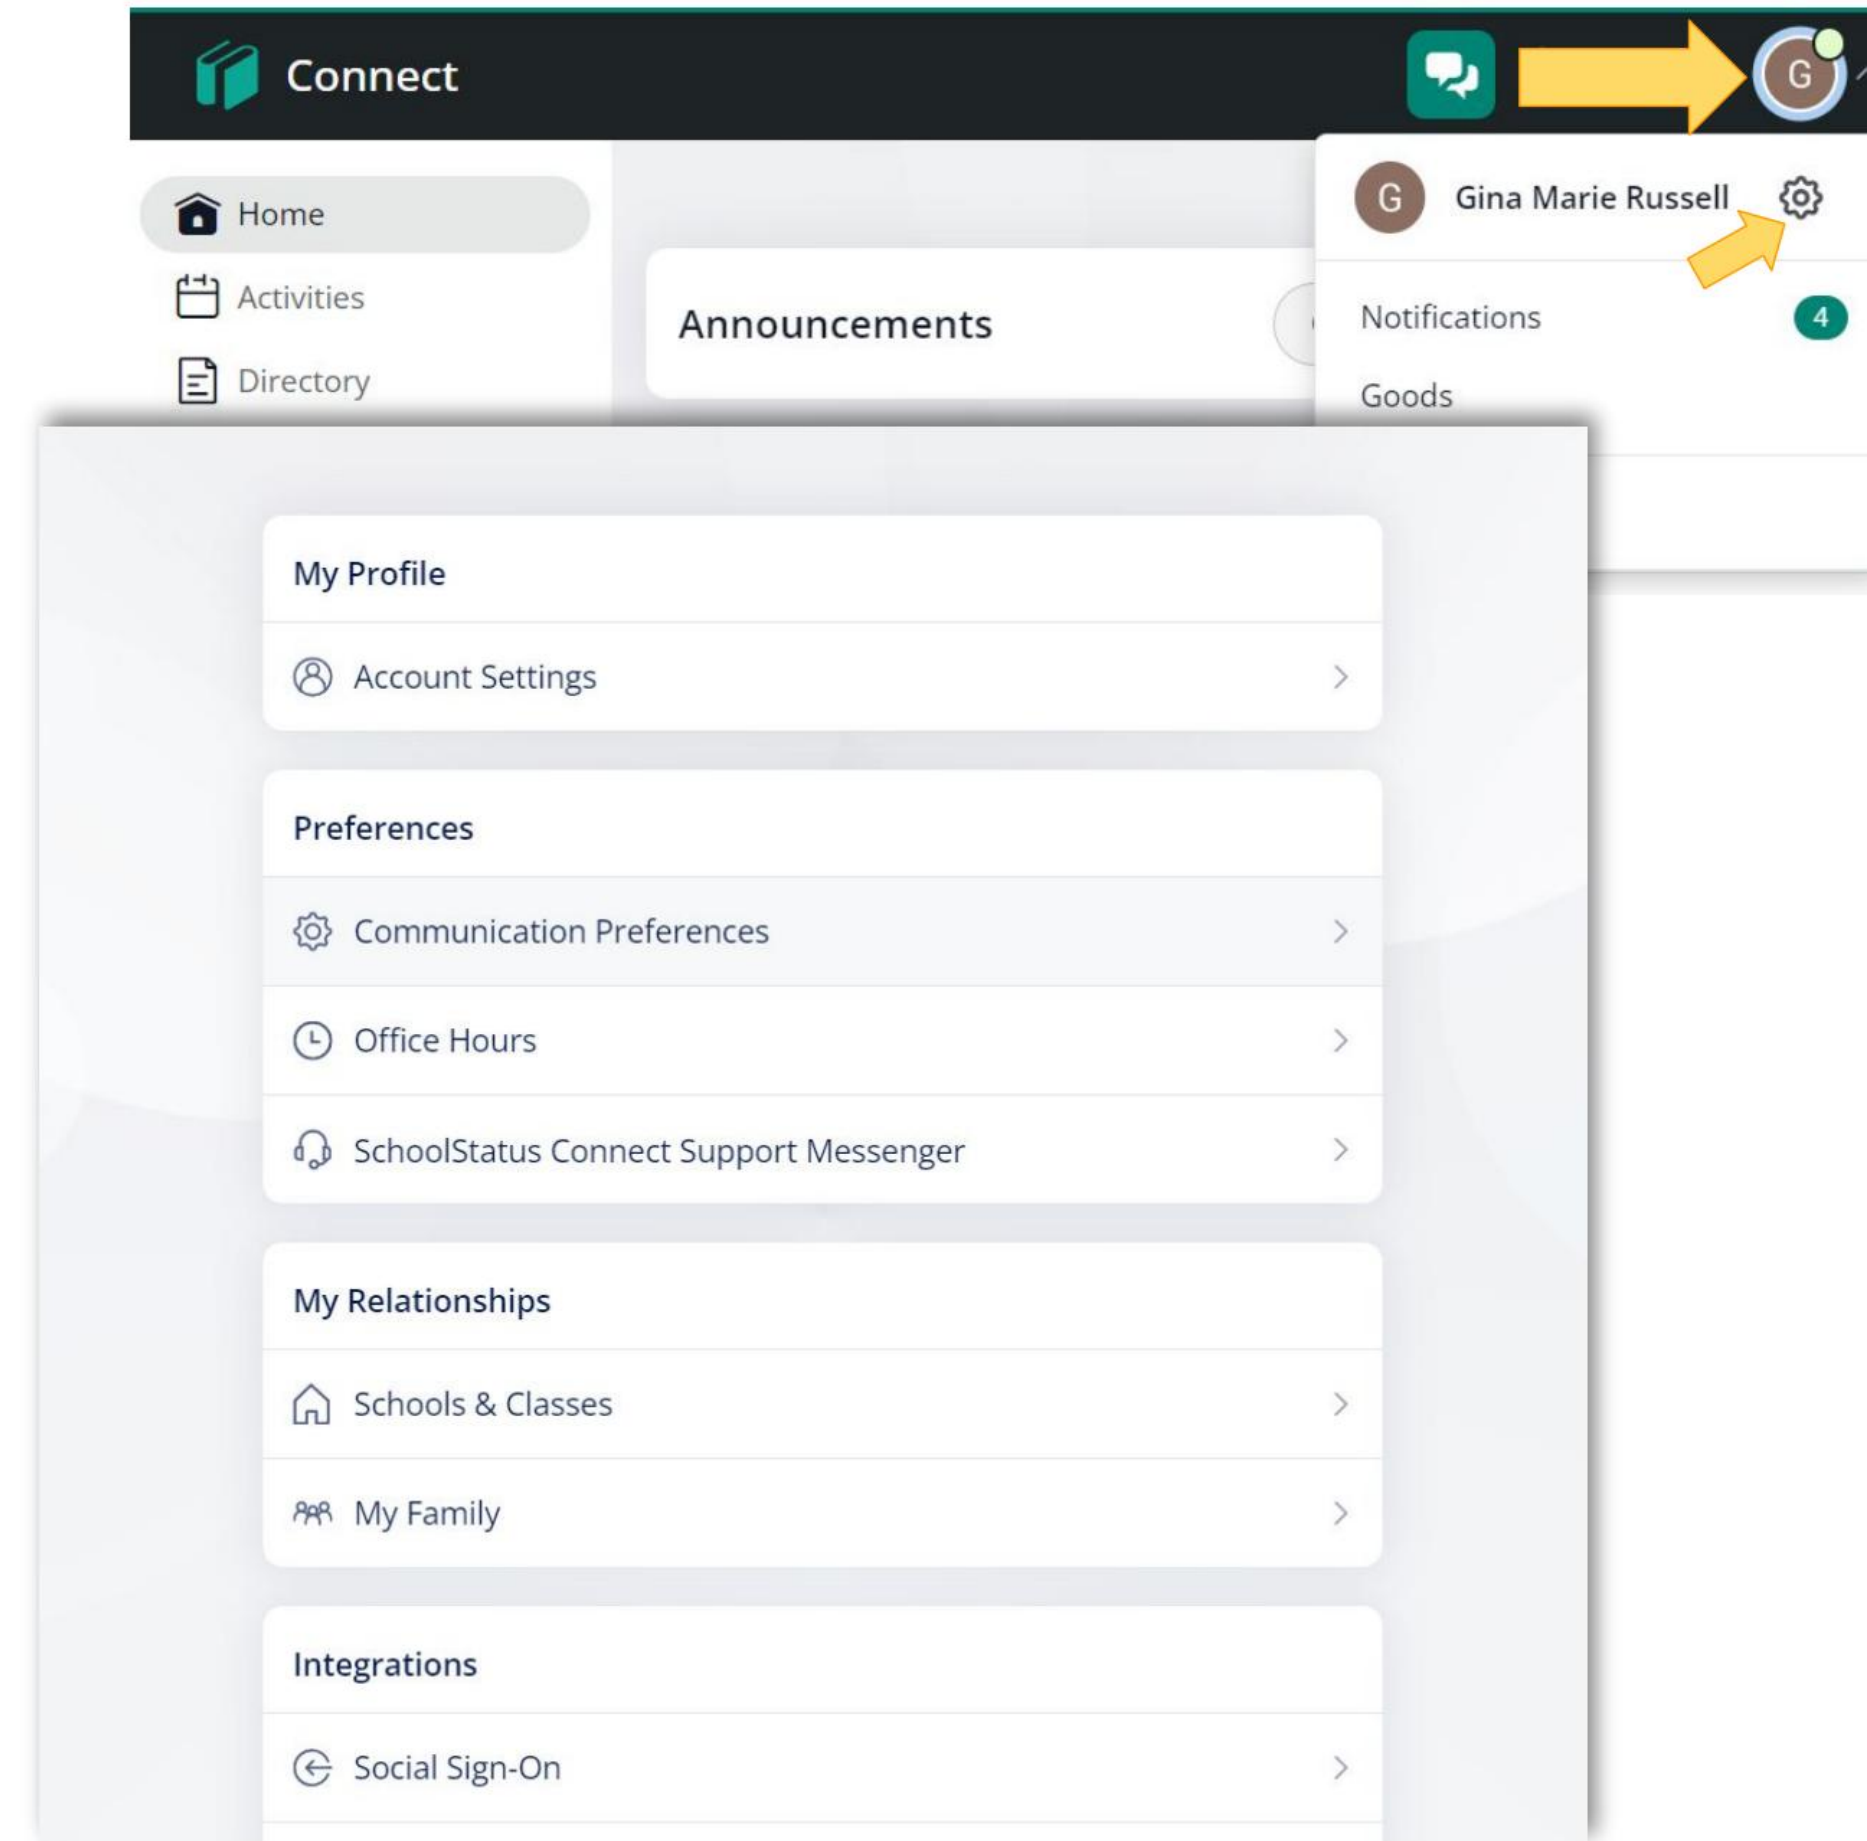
Connect

G

Home
Activities
Directory

Announcements

G Gina Marie Russell

Notifications 4
Goods

My Profile
Account Settings

Preferences
Communication Preferences
Office Hours
SchoolStatus Connect Support Messenger

My Relationships
Schools & Classes
My Family

Integrations
Social Sign-On